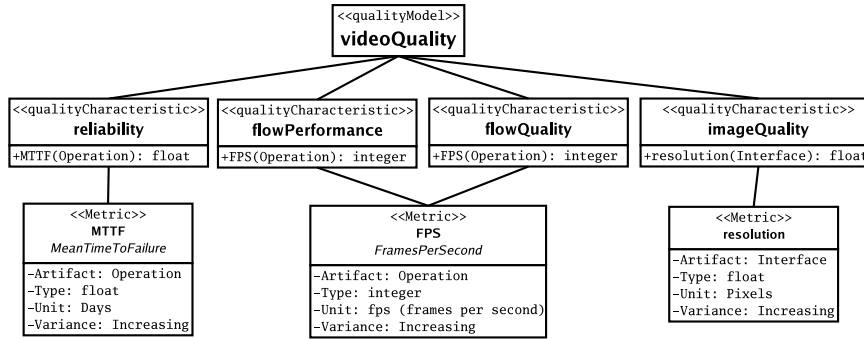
<<qualityModel>>
videoQuality

<<qualityCharacteristic>>
reliability
+MTTF(Operation): float

<<qualityCharacteristic>>
flowPerformance
+FPS(Operation): integer

<<qualityCharacteristic>>
flowQuality
+FPS(Operation): integer

<<qualityCharacteristic>>
imageQuality
+resolution(Interface): float

<<Metric>>
MTTF
MeanTimeToFailure
-Artifact: Operation
-Type: float
-Unit: Days
-Variance: Increasing

<<Metric>>
FPS
FramesPerSecond
-Artifact: Operation
-Type: integer
-Unit: fps (frames per second)
-Variance: Increasing

<<Metric>>
resolution
-Artifact: Interface
-Type: float
-Unit: Pixels
-Variance: Increasing